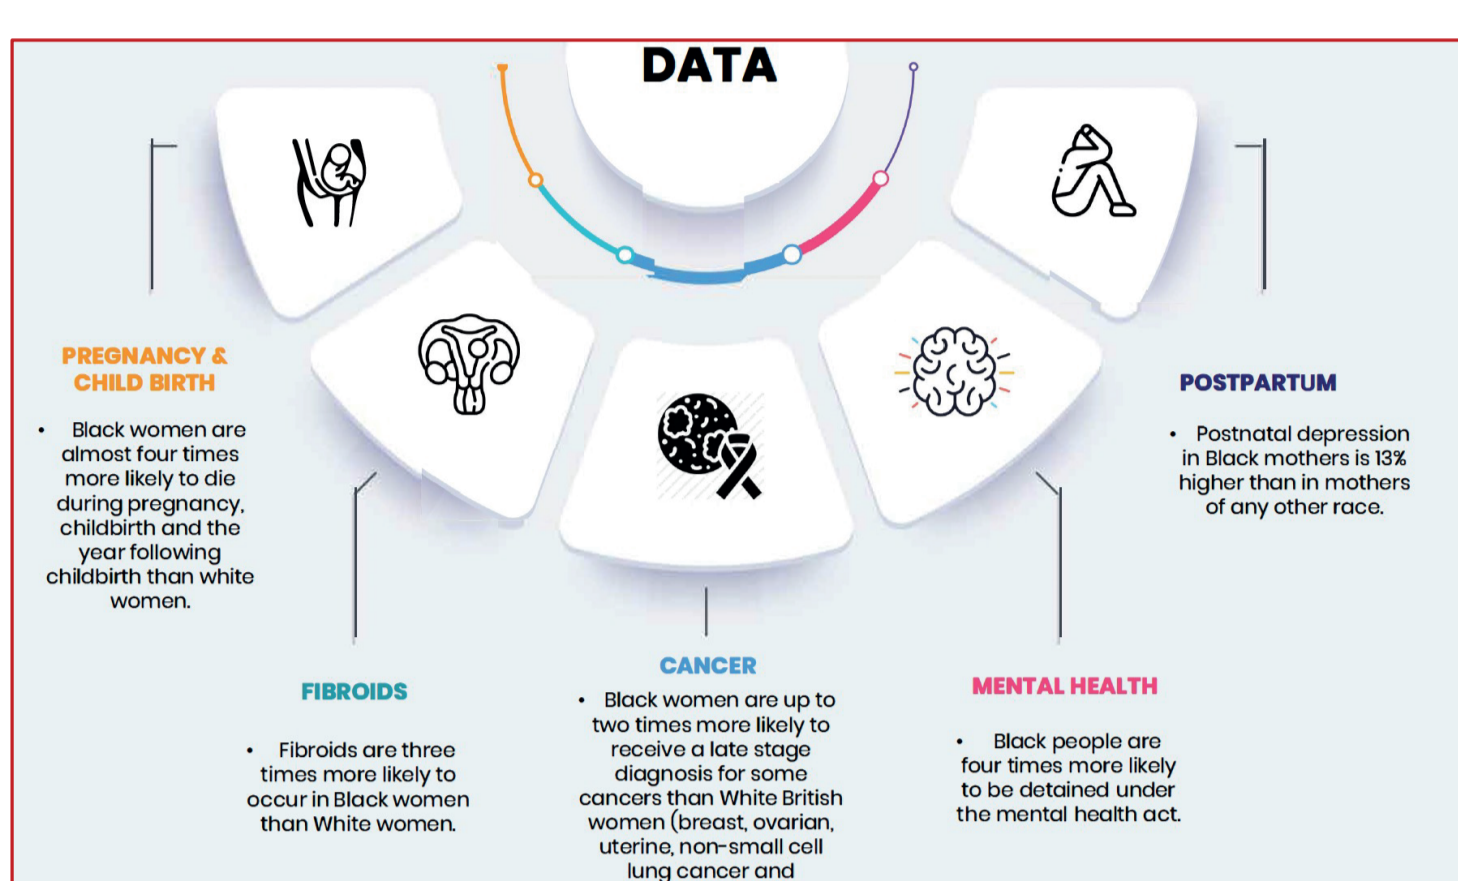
DATA

PREGNANCY & CHILD BIRTH

• Black women are almost four times more likely to die during pregnancy, childbirth and the year following childbirth than white women.

POSTPARTUM

• Postnatal depression in Black mothers is 13% higher than in mothers of any other race.

FIBROIDS

• Fibroids are three times more likely to occur in Black women than White women.

CANCER

• Black women are up to two times more likely to receive a late stage diagnosis for some cancers than White British women (breast, ovarian, uterine, non-small cell lung cancer and

MENTAL HEALTH

• Black people are four times more likely to be detained under the mental health act.